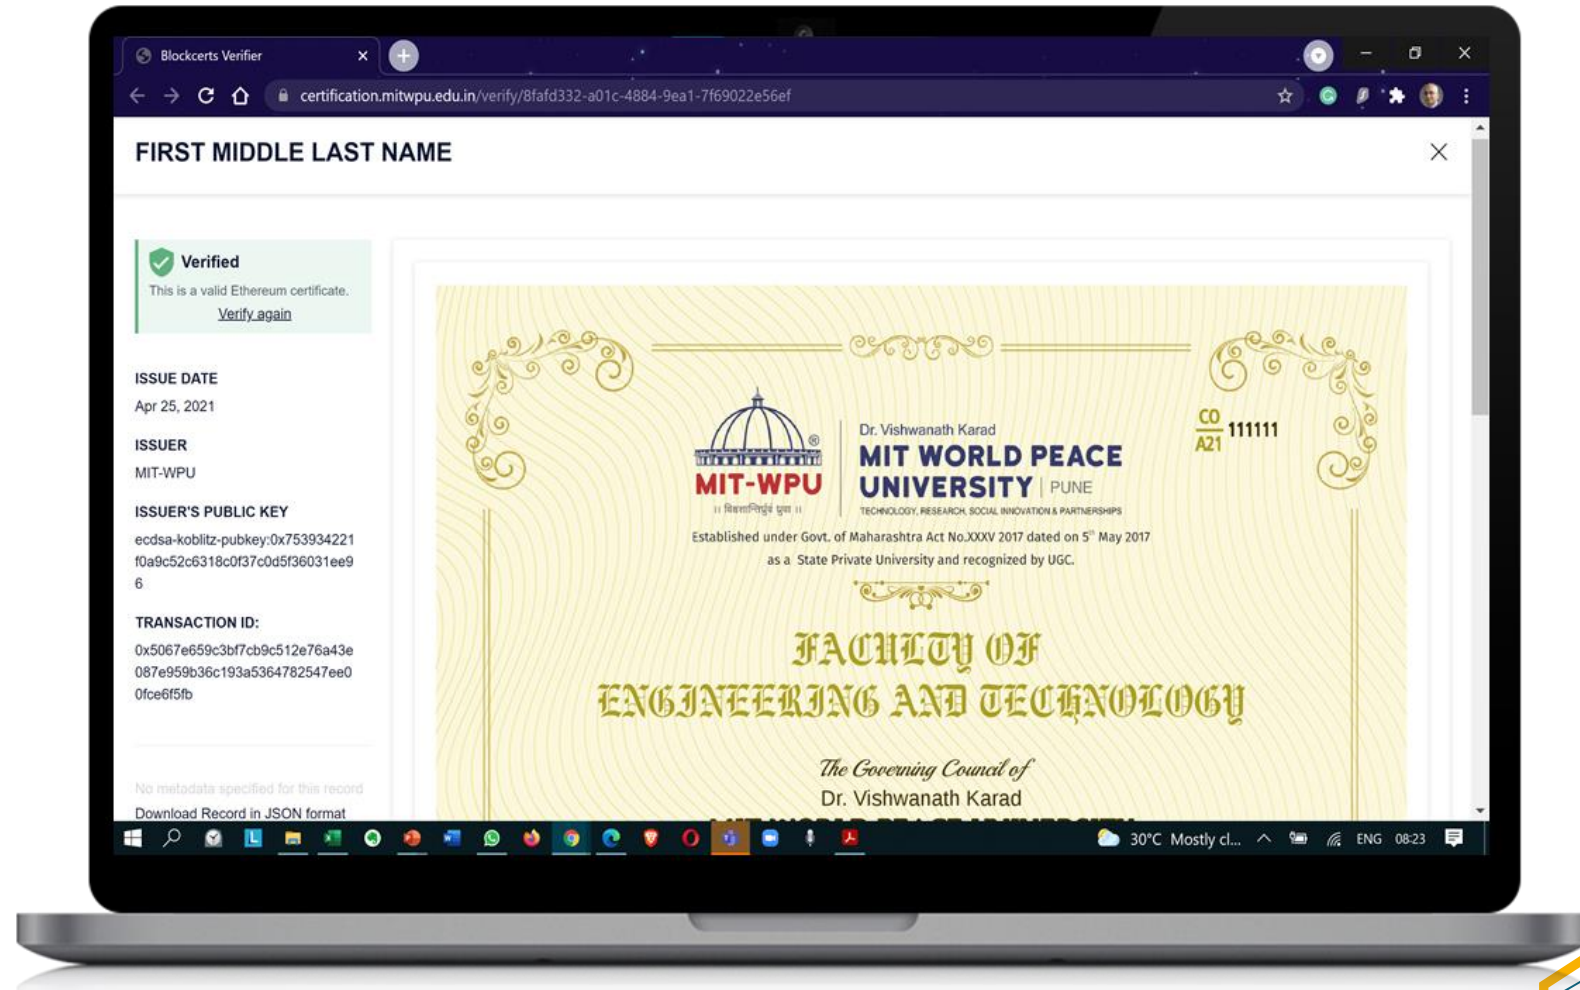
Blockcerts Verifier

certification.mitwpu.edu.in/verify/8fafd332-a01c-4884-9ea1-7f69022e56ef

FIRST MIDDLE LAST NAME

Verified
This is a valid Ethereum certificate.
Verify again

ISSUE DATE
Apr 25, 2021

ISSUER
MIT-WPU

ISSUER'S PUBLIC KEY
ecdsa-koblitz-pubkey:0x753934221f0a9c52c6318c0f37c0d5f36031ee96

TRANSACTION ID:
0x5067e659c3bf7cb9c512e76a43e087e959b36c193a5364782547ee00fce6f5fb

No metadata specified for this record
Download Record in JSON format

MIT-WPU
|| विश्वशान्तिर्ध्रुवा ||

Dr. Vishwanath Karad
MIT WORLD PEACE UNIVERSITY | PUNE
TECHNOLOGY, RESEARCH, SOCIAL INNOVATION & PARTNERSHIPS

CO A21 111111

Established under Govt. of Maharashtra Act No.XXXV 2017 dated on 5th May 2017 as a State Private University and recognized by UGC.

FACULTY OF
ENGINEERING AND TECHNOLOGY

The Governing Council of
Dr. Vishwanath Karad
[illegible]

30°C Mostly cl... ENG 08:23